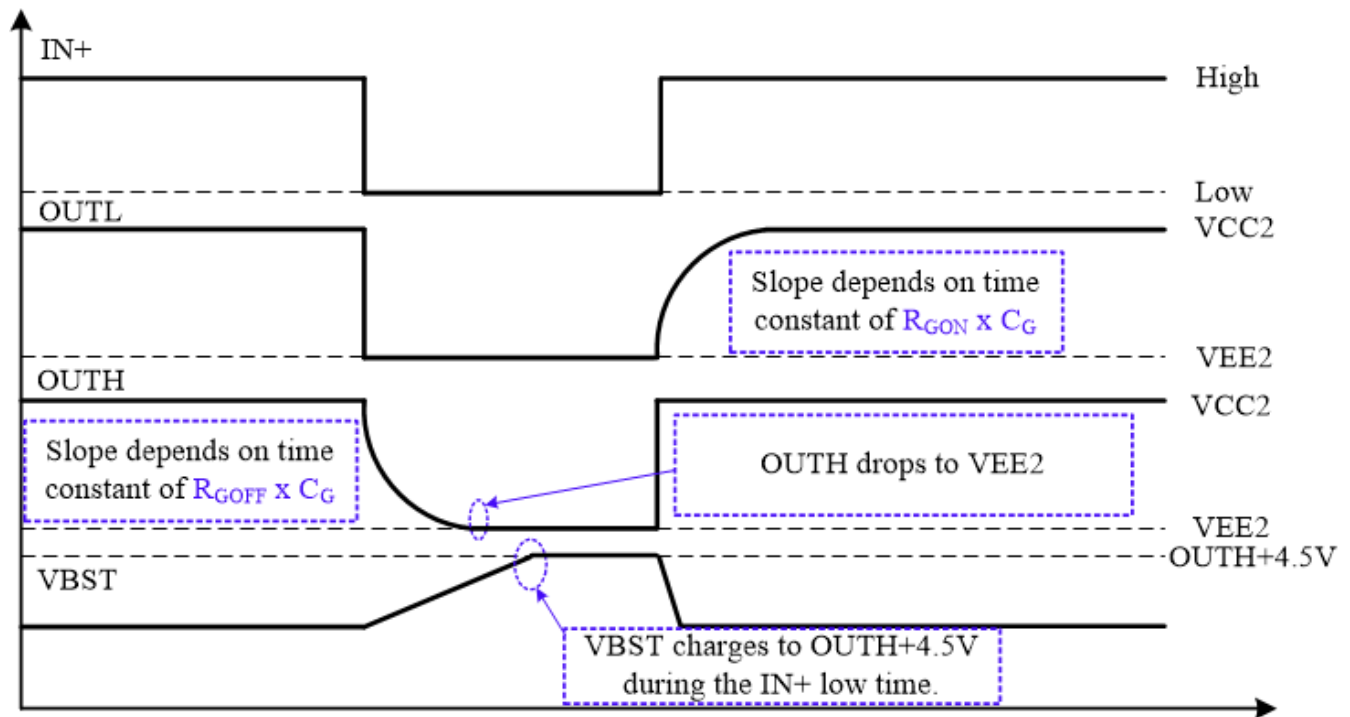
IN+

High

Low

OUTL

VCC2

Slope depends on time constant of $R_{GON}$ x $C_G$

VEE2

OUTH

VCC2

Slope depends on time constant of $R_{GOFF}$ x $C_G$

OUTH drops to VEE2

VEE2

OUTH+4.5V

VBST

VBST charges to OUTH+4.5V during the IN+ low time.